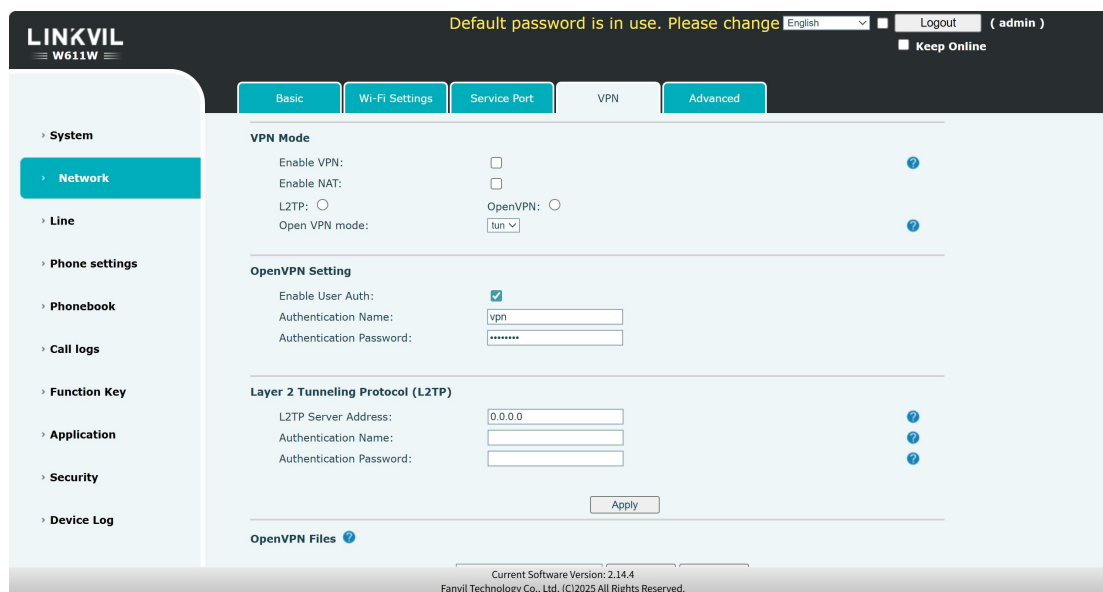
LINKVIL
W611W

Default password is in use. Please change English Logout ( admin )
Keep Online

Basic Wi-Fi Settings Service Port VPN Advanced

› System
› Network
› Line
› Phone settings
› Phonebook
› Call logs
› Function Key
› Application
› Security
› Device Log

VPN Mode
Enable VPN:
Enable NAT:
L2TP: OpenVPN:
Open VPN mode: tun

OpenVPN Setting
Enable User Auth:
Authentication Name: vpn
Authentication Password: •••••••••

Layer 2 Tunneling Protocol (L2TP)
L2TP Server Address: 0.0.0.0
Authentication Name:
Authentication Password:

Apply

OpenVPN Files

Current Software Version: 2.14.4
Fanvil Technology Co., Ltd. (C)2025 All Rights Reserved.